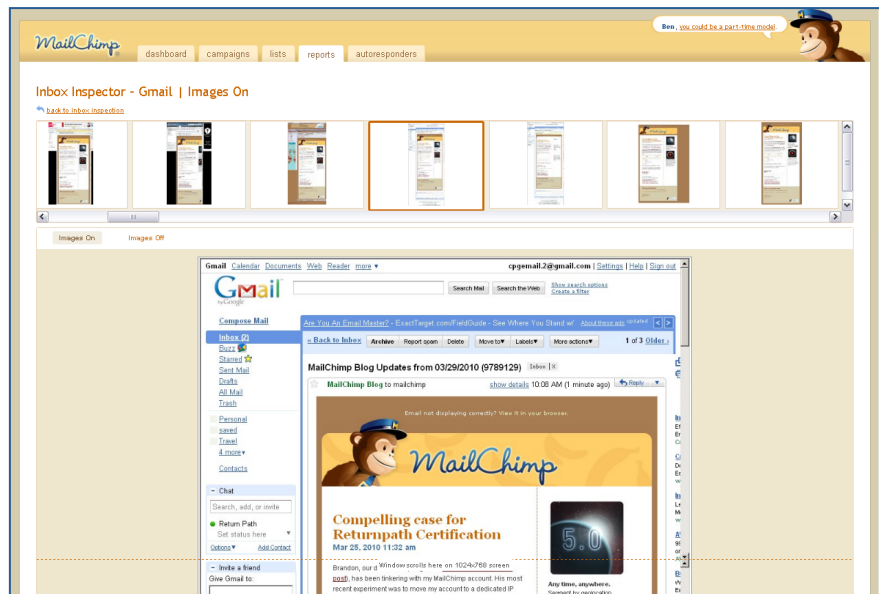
MailChimp

dashboard campaigns lists reports autoresponders

Ben, you could be a part-time model.

Inbox Inspector - Gmail | Images On

back to inbox inspection

Images On Images Off

Gmail Calendar Documents Web Reader more ▾ cpgemail.2@gmail.com | Settings | Help | Sign out

Gmail by Google

Search Mail Search the Web Show search options Create a filter

Compose Mail

Inbox (2)
Buzz
Starred
Sent Mail
Drafts
All Mail
Trash

Personal
saved
Travel
4 more▾

Contacts

Chat

Search, add, or invite

Return Path
Set status here

Options▾ Add Contact

Invite a friend
Give Gmail to:

Are You An Email Master? - ExactTarget.com/FieldGuide - See Where You Stand.w/ About these ads

« Back to Inbox Archive Report spam Delete Move to▾ Labels▾ More actions▾ 1 of 3 Older ›

MailChimp Blog Updates from 03/29/2010 (9789129) Inbox X

MailChimp Blog to mailchimp show details 10:08 AM (1 minute ago) Reply

Email not displaying correctly? View it in your browser.

MailChimp

Compelling case for Returnpath Certification
Mar 25, 2010 11:32 am

Brandon, our d Window scrolls here on 1024x768 screen post), has been tinkering with my MailChimp account. His most recent experiment was to move my account to a dedicated IP

5.0

Any time, anywhere.
Segment by geolocation